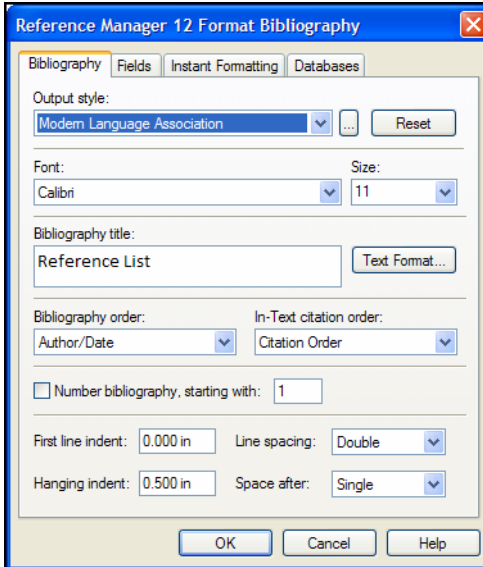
Reference Manager 12 Format Bibliography

Bibliography
Fields
Instant Formatting
Databases

Output style:
Modern Language Association
...
Reset

Font:
Calibri
Size:
11

Bibliography title:
Reference List
Text Format...

Bibliography order:
Author/Date
In-Text citation order:
Citation Order

Number bibliography, starting with: 1

First line indent: 0.000 in
Line spacing: Double
Hanging indent: 0.500 in
Space after: Single

OK
Cancel
Help